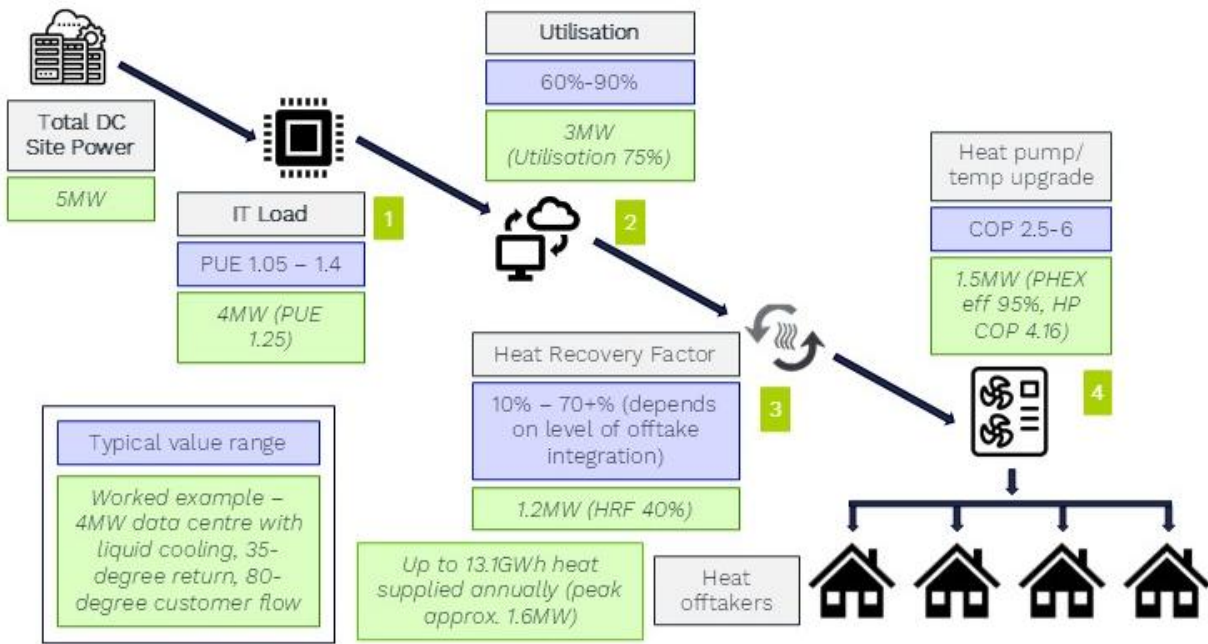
Total DC Site Power

5MW

IT Load

1

PUE 1.05 – 1.4

4MW (PUE 1.25)

Utilisation

60%-90%

3MW (Utilisation 75%)

2

Heat Recovery Factor

10% – 70+% (depends on level of offtake integration)

3

1.2MW (HRF 40%)

Heat pump/ temp upgrade

COP 2.5-6

1.5MW (PHEX eff 95%, HP COP 4.16)

4

Typical value range

Worked example – 4MW data centre with liquid cooling, 35-degree return, 80-degree customer flow

Up to 13.1GWh heat supplied annually (peak approx. 1.6MW)

Heat offtakers